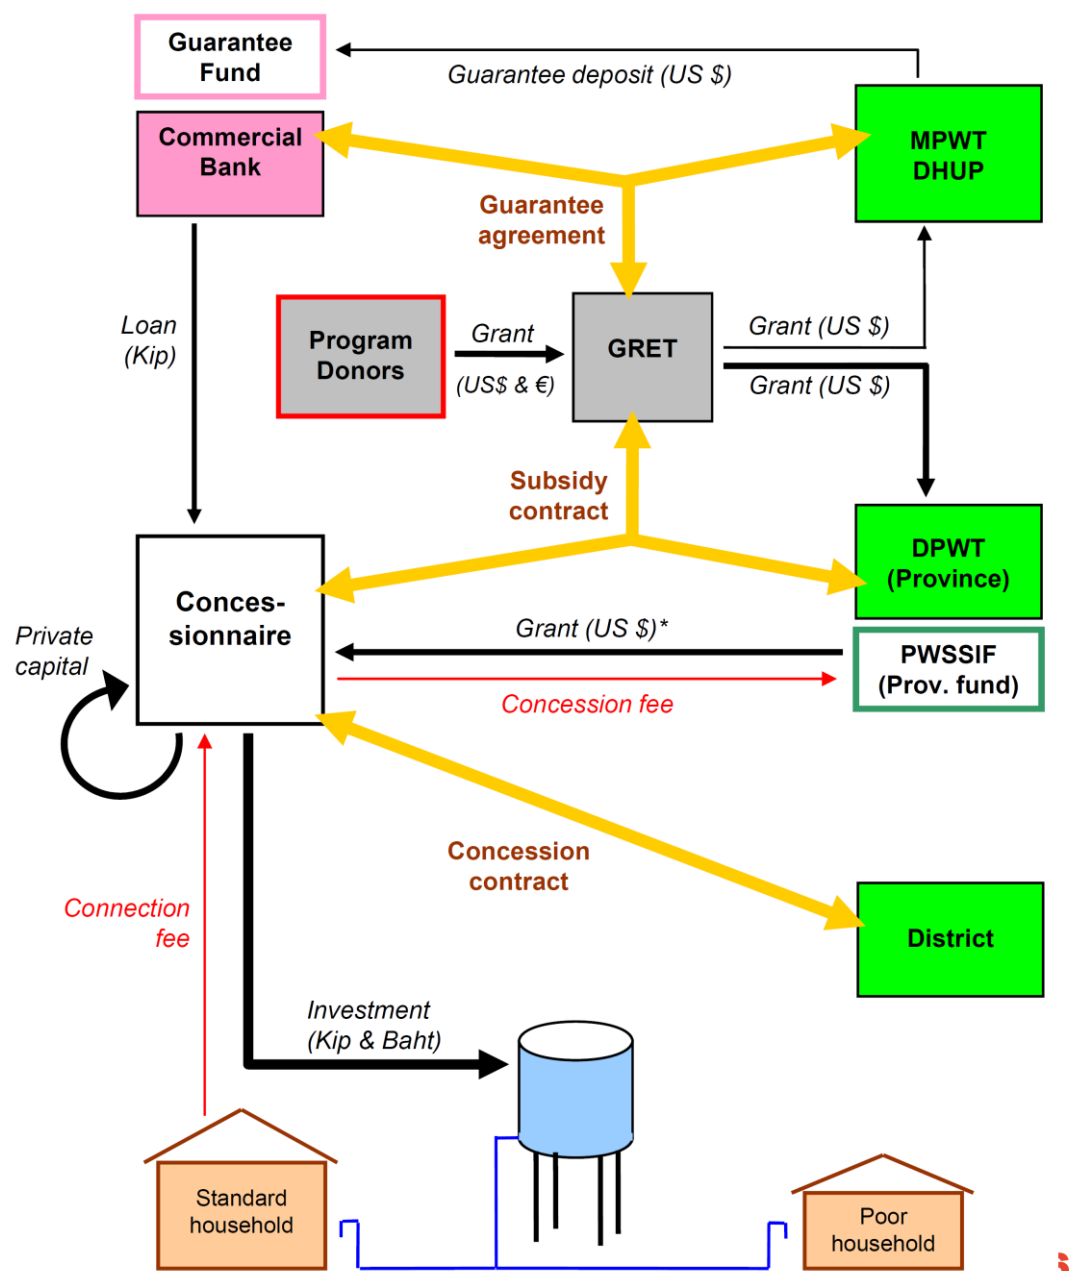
Guarantee Fund

Guarantee deposit (US $)

Commercial Bank

MPWT DHUP

Guarantee agreement

Loan (Kip)

Program Donors

Grant

(US$ & €)

GRET

Grant (US $)

Grant (US $)

Subsidy contract

Conces-sionnaire

DPWT (Province)

Private capital

Grant (US $)*

PWSSIF (Prov. fund)

Concession fee

Concession contract

Connection fee

District

Investment (Kip & Baht)

Standard household

Poor household